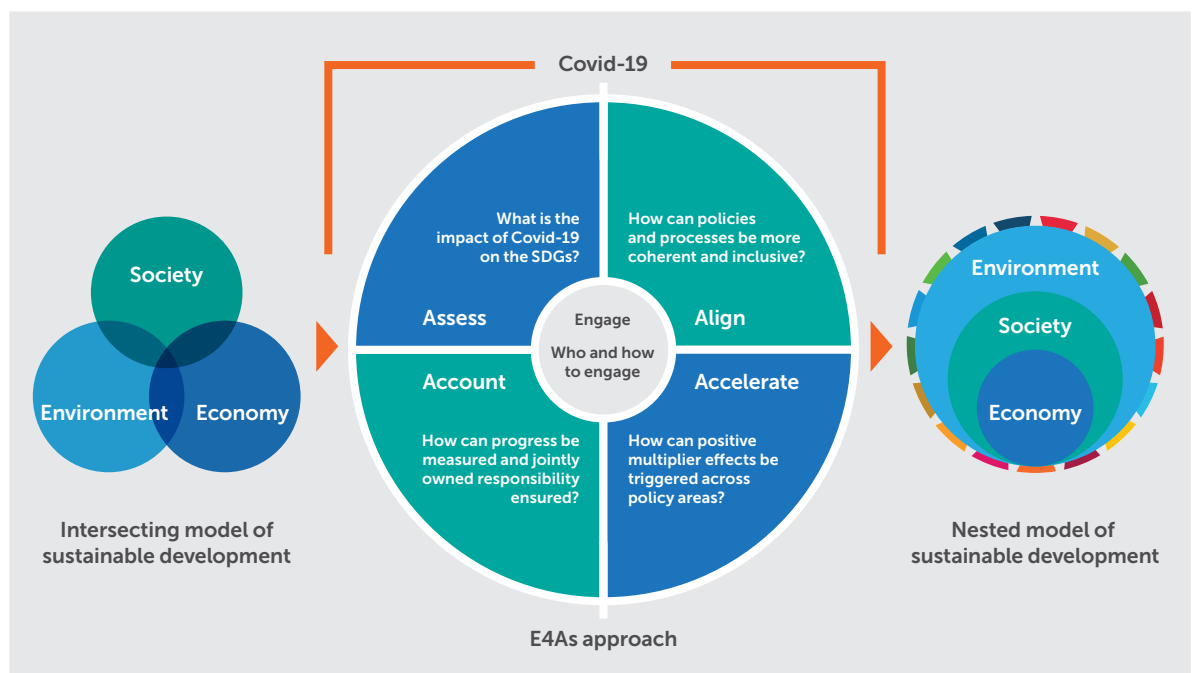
Covid-19

Society

Environment

Economy

Intersecting model of sustainable development

What is the impact of Covid-19 on the SDGs?

Assess

How can policies and processes be more coherent and inclusive?

Align

Engage

Who and how to engage

Account

How can progress be measured and jointly owned responsibility ensured?

Accelerate

How can positive multiplier effects be triggered across policy areas?

E4As approach

Environment

Society

Economy

Nested model of sustainable development